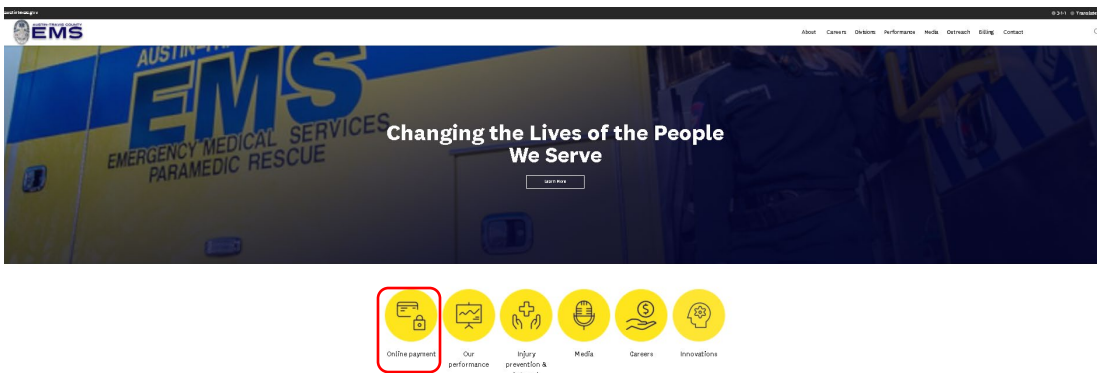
AustinTexas.gov

3-1-1 Translate

AUSTIN-TRAVIS COUNTY EMS

About Careers Divisions Performance Media Outreach Billing Contact

AUSTIN-TRAVIS COUNTY EMS EMERGENCY MEDICAL SERVICES PARAMEDIC RESCUE

Changing the Lives of the People We Serve

Learn More

Online payment

Our performance

Injury prevention & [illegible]

Media

Careers

Innovations